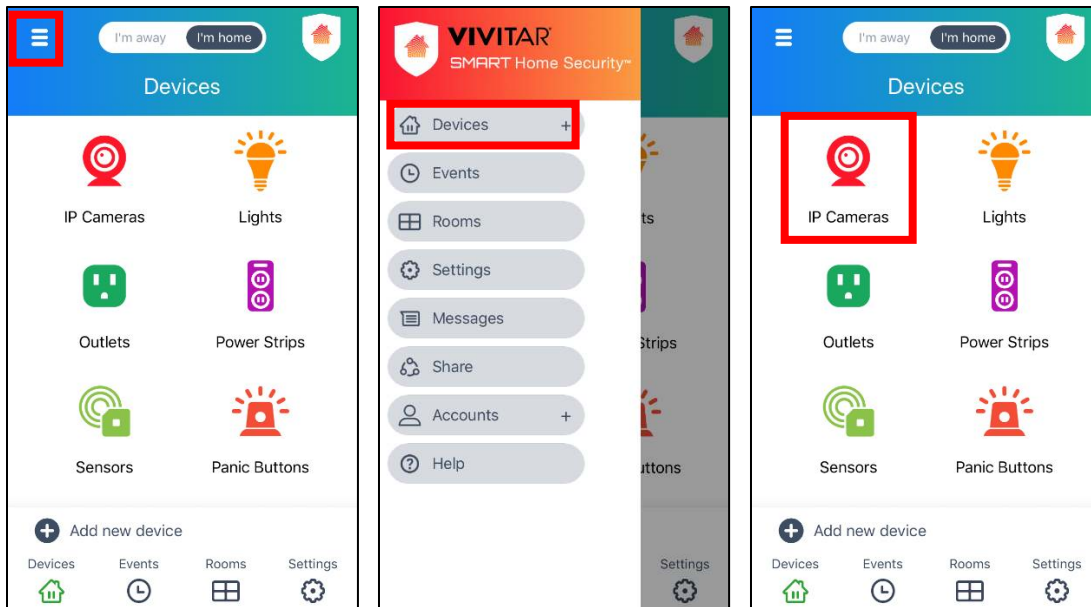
I'm away I'm home

Devices

IP Cameras

Lights

Outlets

Power Strips

Sensors

Panic Buttons

Add new device

Devices Events Rooms Settings

VIVITAR
SMART Home Security™

Devices +

Events

Rooms

Settings

Messages

Share

Accounts +

Help

ts

Strips

uttons

Settings

I'm away I'm home

Devices

IP Cameras

Lights

Outlets

Power Strips

Sensors

Panic Buttons

Add new device

Devices Events Rooms Settings